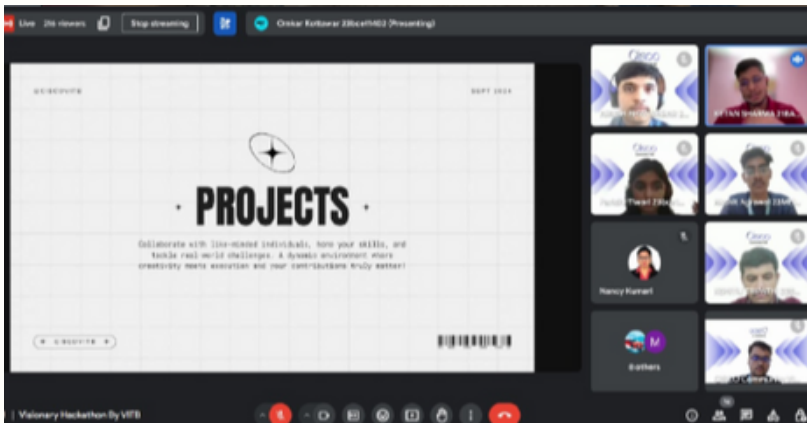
Live 26 viewers

Stop streaming

Omkar Kotkawar 23bce11402 (Presenting)

GIRLSCRIPT

SEPT 2024

PROJECTS

Collaborate with like-minded individuals, hone your skills, and tackle real-world challenges. A dynamic environment where creativity meets execution and your contributions truly matter!

GIRLSCRIPT

KETAN SHARMA 23BA...

Nancy Kumari

8 others

M

Visionary Hackathon By VITB